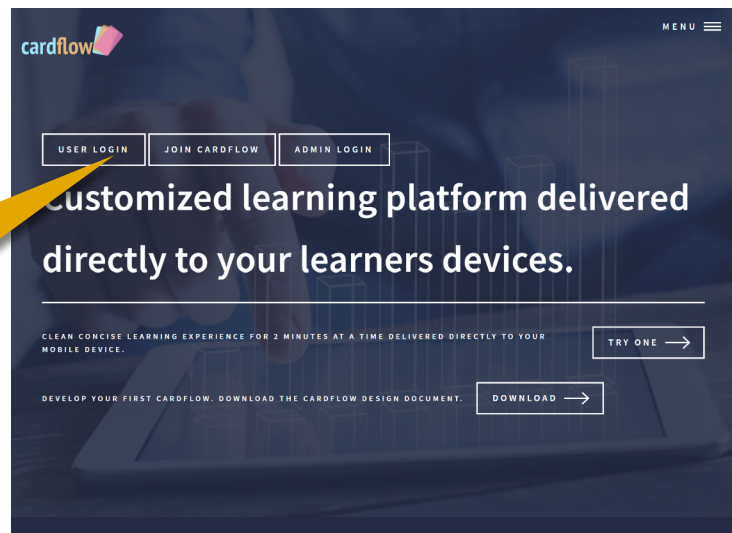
cardflow

MENU

USER LOGIN

JOIN CARDFLOW

ADMIN LOGIN

Customized learning platform delivered directly to your learners devices.

CLEAN CONCISE LEARNING EXPERIENCE FOR 2 MINUTES AT A TIME DELIVERED DIRECTLY TO YOUR MOBILE DEVICE.

TRY ONE

DEVELOP YOUR FIRST CARDFLOW. DOWNLOAD THE CARDFLOW DESIGN DOCUMENT.

DOWNLOAD